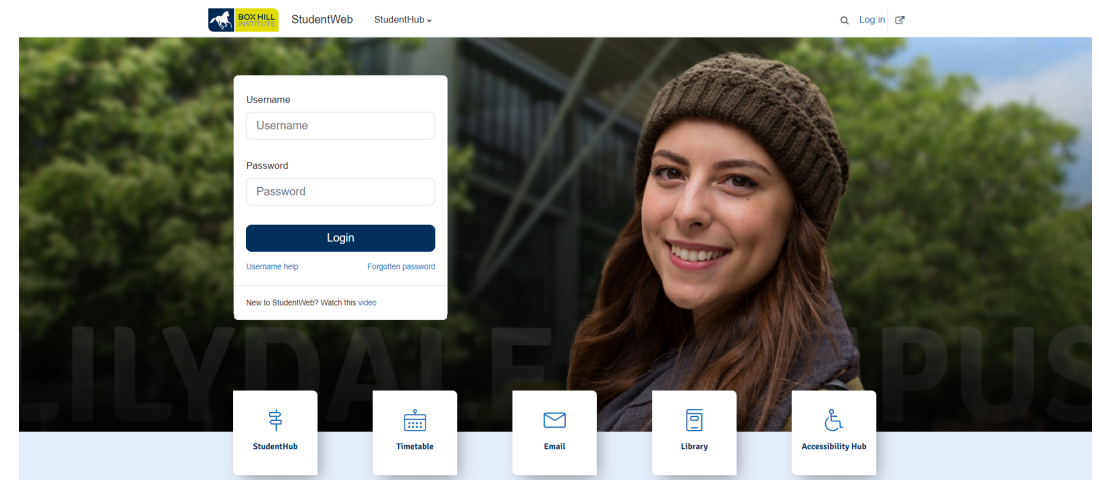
BOX HILL INSTITUTE StudentWeb StudentHub

Log in

Username

Username

Password

Password

Login

Username help Forgotten password

New to StudentWeb? Watch this video

LILYDALE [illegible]PUS

StudentHub

Timetable

Email

Library

Accessibility Hub